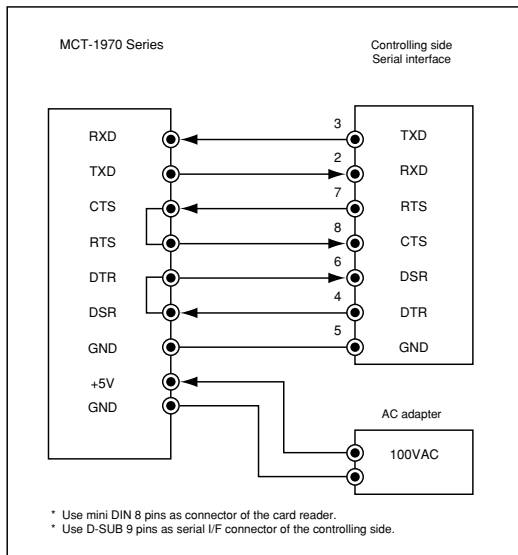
MCT-1970 Series

Controlling side
Serial interface

RXD
TXD
CTS
RTS
DTR
DSR
GND
+5V
GND

3
2
7
8
6
4
5

TXD
RXD
RTS
CTS
DSR
DTR
GND

AC adapter

100VAC

* Use mini DIN 8 pins as connector of the card reader.
* Use D-SUB 9 pins as serial I/F connector of the controlling side.